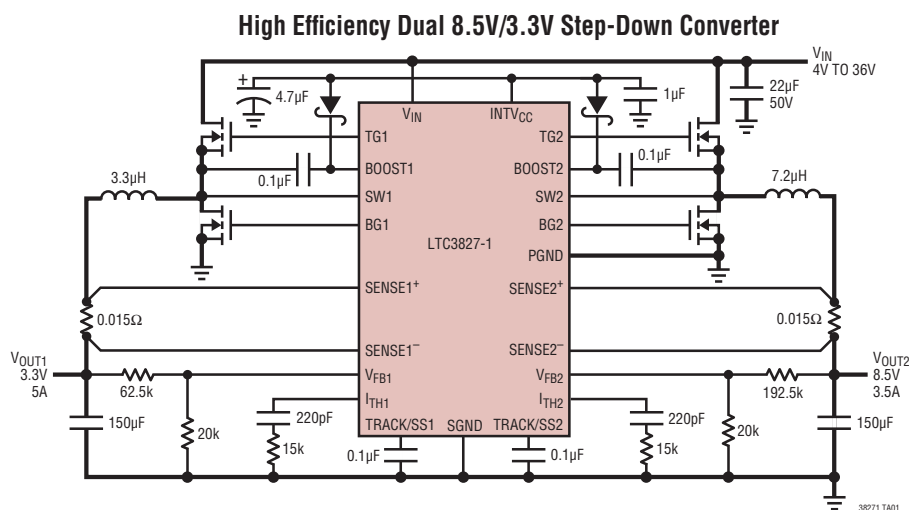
High Efficiency Dual 8.5V/3.3V Step-Down Converter

$V_{IN}$
4V TO 36V

22µF
50V

+
4.7µF

1µF

$V_{IN}$

$INTV_{CC}$

TG1

TG2

BOOST1

BOOST2

0.1µF

0.1µF

3.3µH

7.2µH

SW1

SW2

BG1

BG2

LTC3827-1

PGND

$SENSE1^+$

$SENSE2^+$

0.015Ω

0.015Ω

$SENSE1^-$

$SENSE2^-$

$V_{OUT1}$
3.3V
5A

$V_{OUT2}$
8.5V
3.5A

62.5k

192.5k

$V_{FB1}$

$V_{FB2}$

$I_{TH1}$

$I_{TH2}$

220pF

220pF

150µF

150µF

20k

20k

15k

15k

TRACK/SS1

SGND

TRACK/SS2

0.1µF

0.1µF

38271 TA01